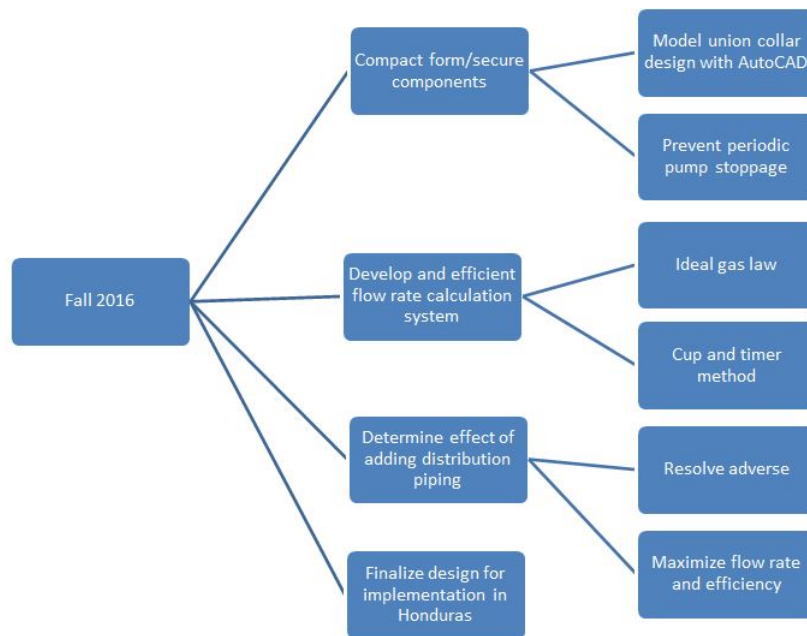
Fall 2016

Compact form/secure components

Model union collar design with AutoCAD

Prevent periodic pump stoppage

Develop and efficient flow rate calculation system

Ideal gas law

Cup and timer method

Determine effect of adding distribution piping

Resolve adverse

Maximize flow rate and efficiency

Finalize design for implementation in Honduras